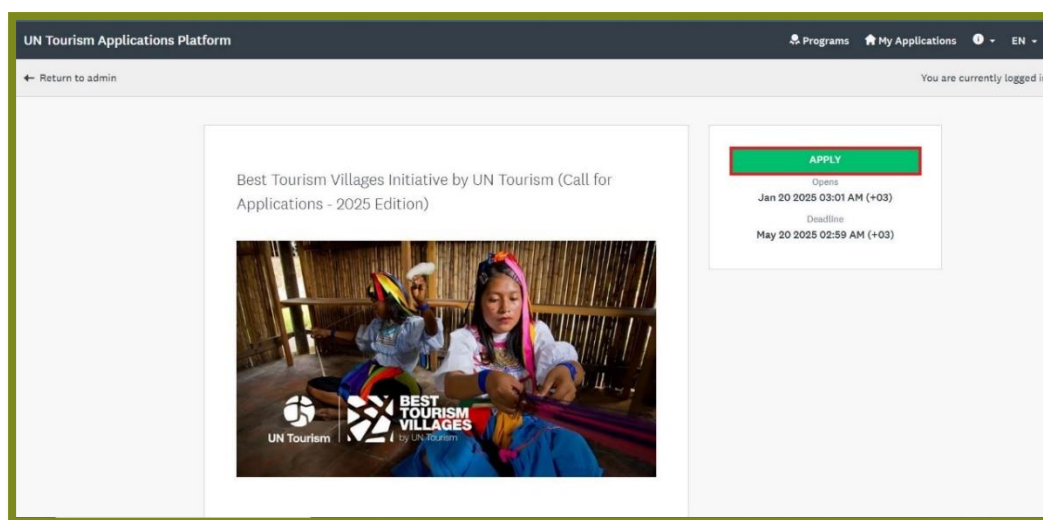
UN Tourism Applications Platform

Programs My Applications EN

← Return to admin

You are currently logged i

Best Tourism Villages Initiative by UN Tourism (Call for Applications - 2025 Edition)

UN Tourism

BEST TOURISM VILLAGES by UN Tourism

APPLY

Opens
Jan 20 2025 03:01 AM (+03)

Deadline
May 20 2025 02:59 AM (+03)